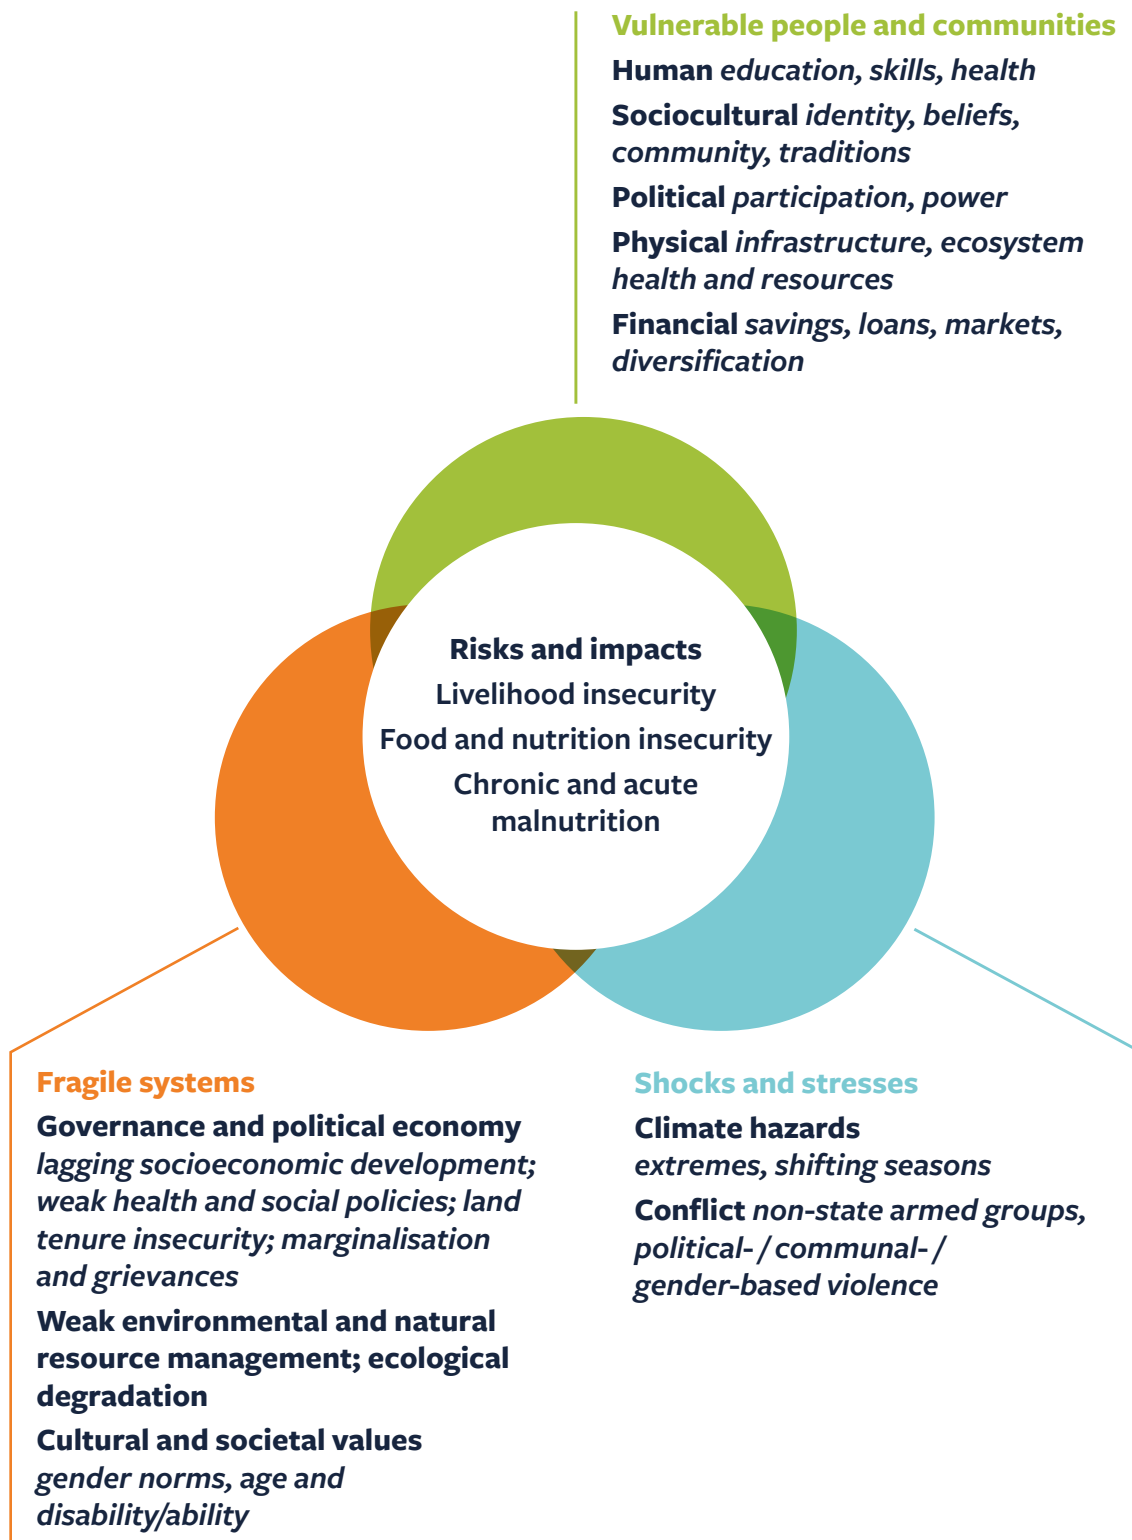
Vulnerable people and communities

Human *education, skills, health*

Sociocultural *identity, beliefs, community, traditions*

Political *participation, power*

Physical *infrastructure, ecosystem health and resources*

Financial *savings, loans, markets, diversification*

Risks and impacts

Livelihood insecurity

Food and nutrition insecurity

Chronic and acute malnutrition

Fragile systems

Governance and political economy *lagging socioeconomic development; weak health and social policies; land tenure insecurity; marginalisation and grievances*

Weak environmental and natural resource management; ecological degradation

Cultural and societal values *gender norms, age and disability/ability*

Shocks and stresses

Climate hazards *extremes, shifting seasons*

Conflict *non-state armed groups, political- / communal- / gender-based violence*